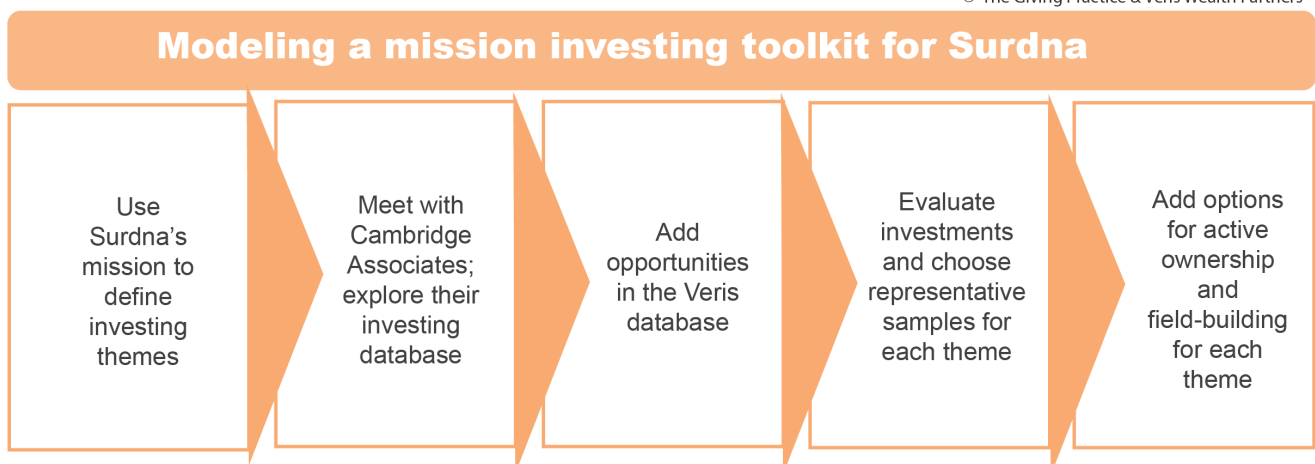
© The Giving Practice & Veris Wealth Partners

Modeling a mission investing toolkit for Surdna

Use Surdna's mission to define investing themes

Meet with Cambridge Associates; explore their investing database

Add opportunities in the Veris database

Evaluate investments and choose representative samples for each theme

Add options for active ownership and field-building for each theme